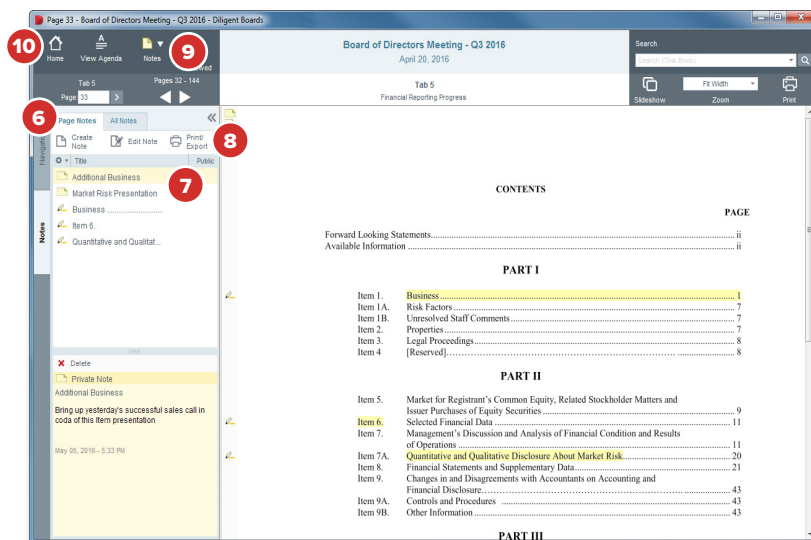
Page 33 - Board of Directors Meeting - Q3 2016 - Diligent Boards

10 Home View Agenda Notes 9 ...ved

Board of Directors Meeting - Q3 2016
April 20, 2016

Search
Search (This Book)

Tab 5
Page 33
Pages 32 - 144

Tab 5
Financial Reporting Progress

Slideshow Fit Width Zoom Print

6 Page Notes All Notes

Navigation
Notes

Create Note Edit Note Print/ Export 8

Title Public

Additional Business
Market Risk Presentation 7
Business ......................
Item 6.
Quantitative and Qualitat...

Delete
Private Note
Additional Business

Bring up yesterday's successful sales call in coda of this Item presentation

May 05, 2016 - 5:33 PM

CONTENTS

PAGE

Forward Looking Statements.............................................................................................. ii
Available Information ........................................................................................................ ii

PART I

| | | |
|---|---|---|
| Item 1. | Business .................................................................................. | 1 |
| Item 1A. | Risk Factors ............................................................................ | 7 |
| Item 1B. | Unresolved Staff Comments ...................................................... | 7 |
| Item 2. | Properties ................................................................................ | 7 |
| Item 3. | Legal Proceedings .................................................................... | 8 |
| Item 4 | [Reserved]…………………………………………………… .................. | 8 |

PART II

| | | |
|---|---|---|
| Item 5. | Market for Registrant's Common Equity, Related Stockholder Matters and Issuer Purchases of Equity Securities ................................................ | 9 |
| Item 6. | Selected Financial Data ............................................................. | 11 |
| Item 7. | Management's Discussion and Analysis of Financial Condition and Results of Operations ...................................................................... | 11 |
| Item 7A. | Quantitative and Qualitative Disclosure About Market Risk.................... | 20 |
| Item 8. | Financial Statements and Supplementary Data.................................. | 21 |
| Item 9. | Changes in and Disagreements with Accountants on Accounting and Financial Disclosure………………………………………………………….. | 43 |
| Item 9A. | Controls and Procedures ……………………………………………… | 43 |
| Item 9B. | Other Information ...................................................................... | 43 |

PART III